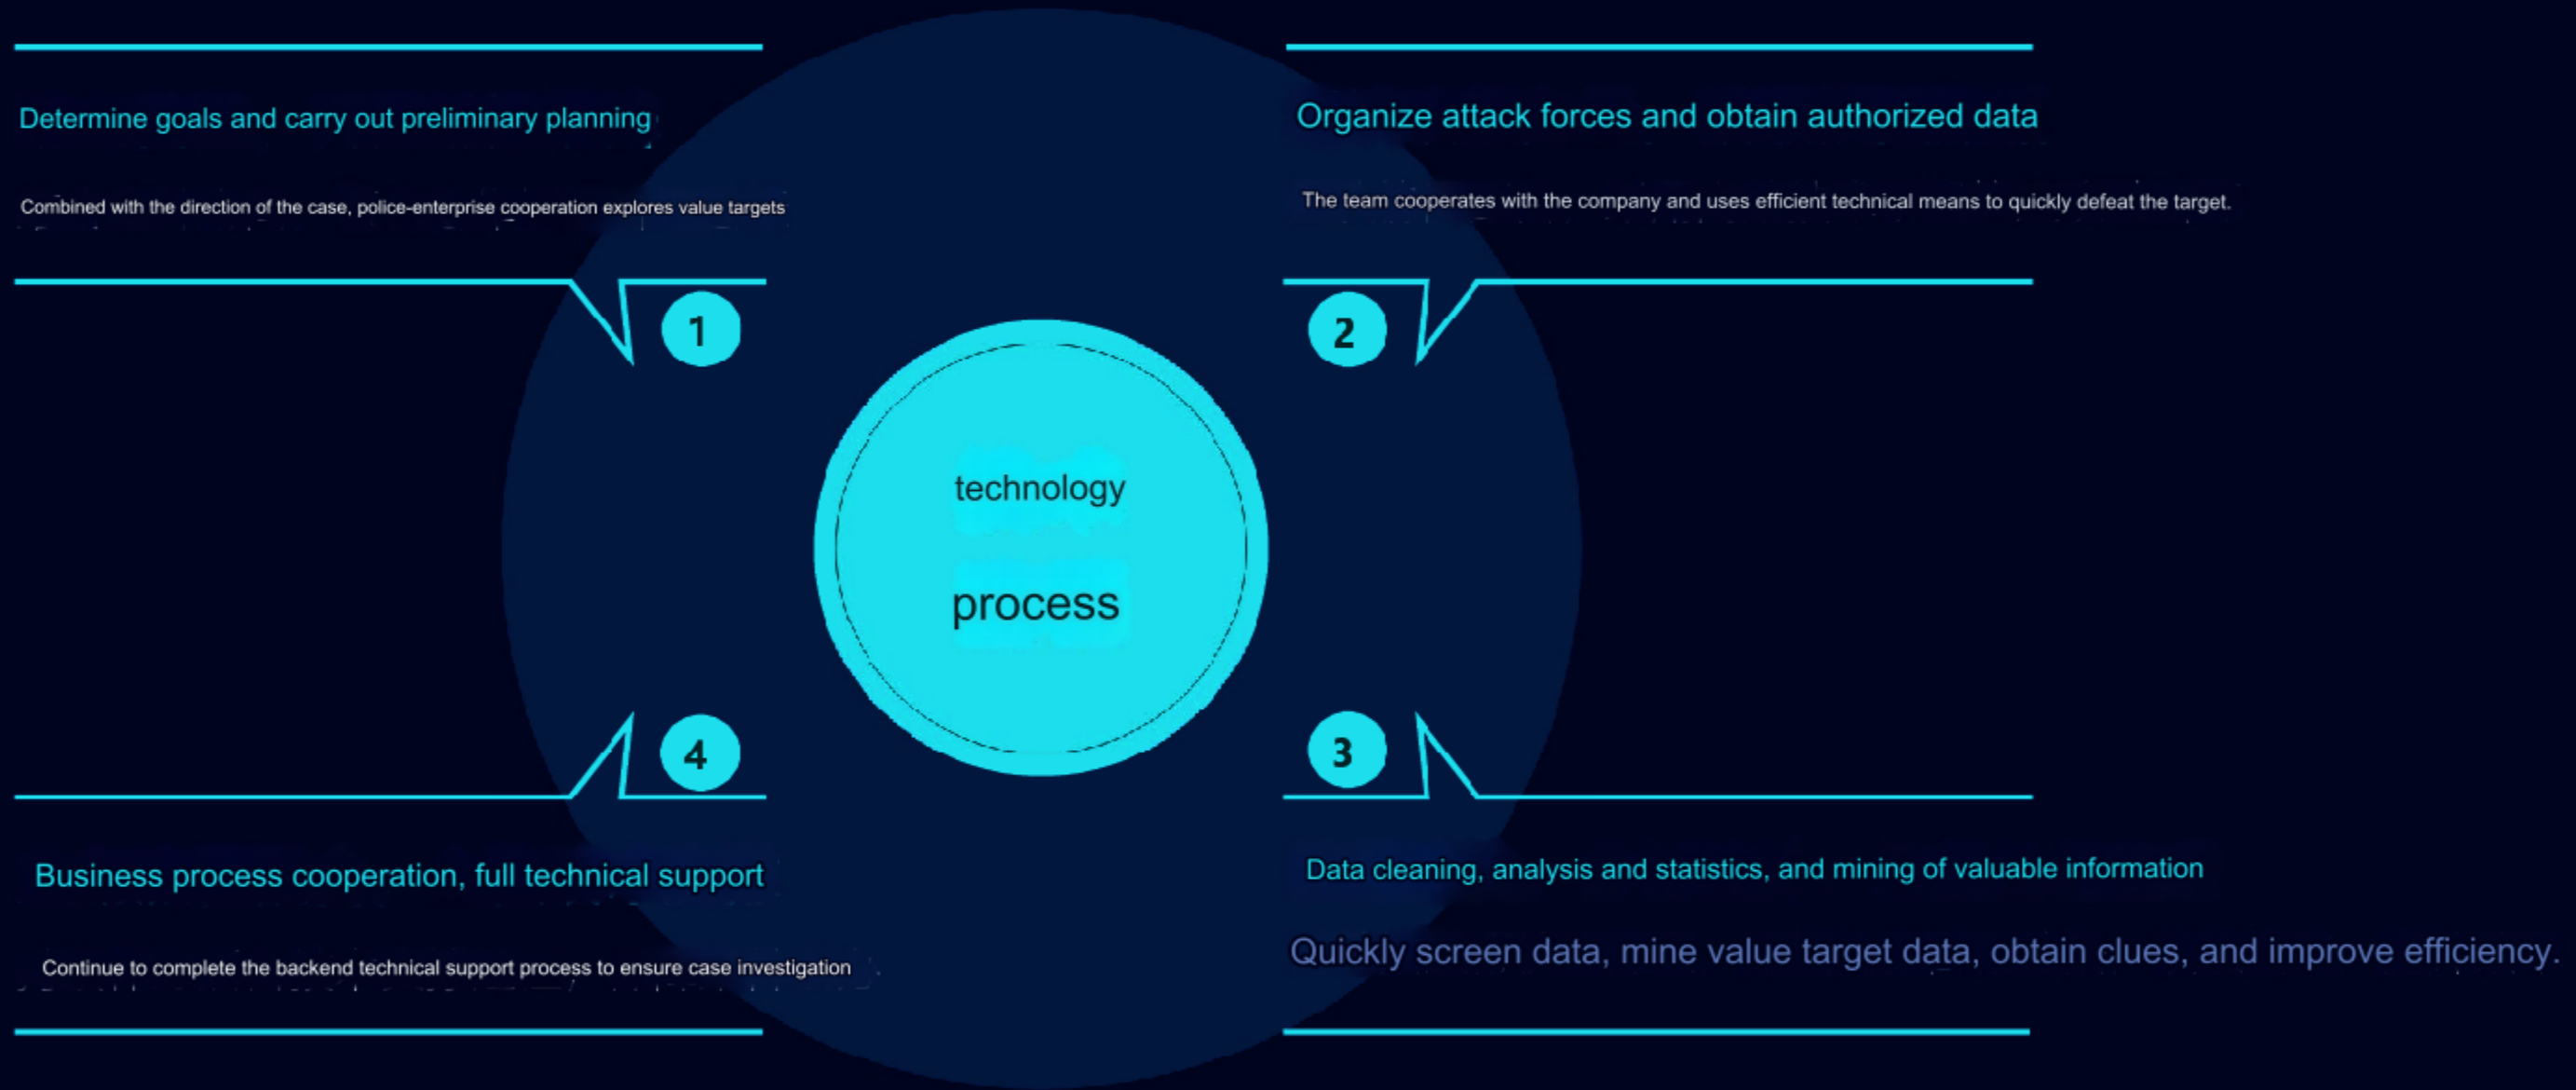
Determine goals and carry out preliminary planning

Combined with the direction of the case, police-enterprise cooperation explores value targets

Organize attack forces and obtain authorized data

The team cooperates with the company and uses efficient technical means to quickly defeat the target.

1

2

technology

process

4

3

Business process cooperation, full technical support

Continue to complete the backend technical support process to ensure case investigation

Data cleaning, analysis and statistics, and mining of valuable information

Quickly screen data, mine value target data, obtain clues, and improve efficiency.